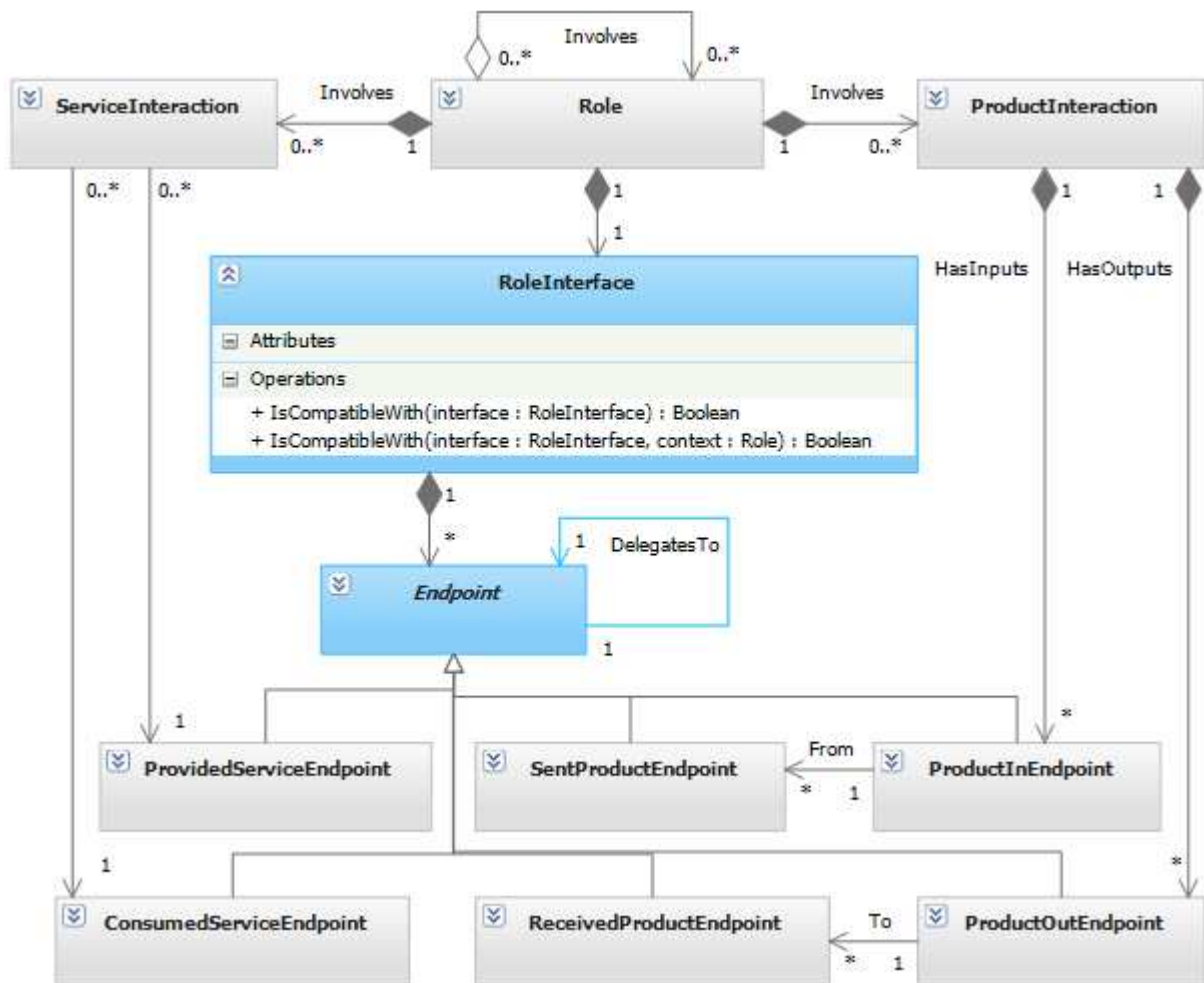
Involves
0..*
0..*
ServiceInteraction
Involves
0..*
1
Role
Involves
1
0..*
ProductInteraction
0..*
0..*
1
1
1
1
RoleInterface
HasInputs
HasOutputs
Attributes
Operations
+ IsCompatibleWith(interface : RoleInterface) : Boolean
+ IsCompatibleWith(interface : RoleInterface, context : Role) : Boolean
1
*
1
DelegatesTo
Endpoint
1
1
*
ProvidedServiceEndpoint
SentProductEndpoint
From
*
1
ProductInEndpoint
1
*
ConsumedServiceEndpoint
ReceivedProductEndpoint
To
*
1
ProductOutEndpoint